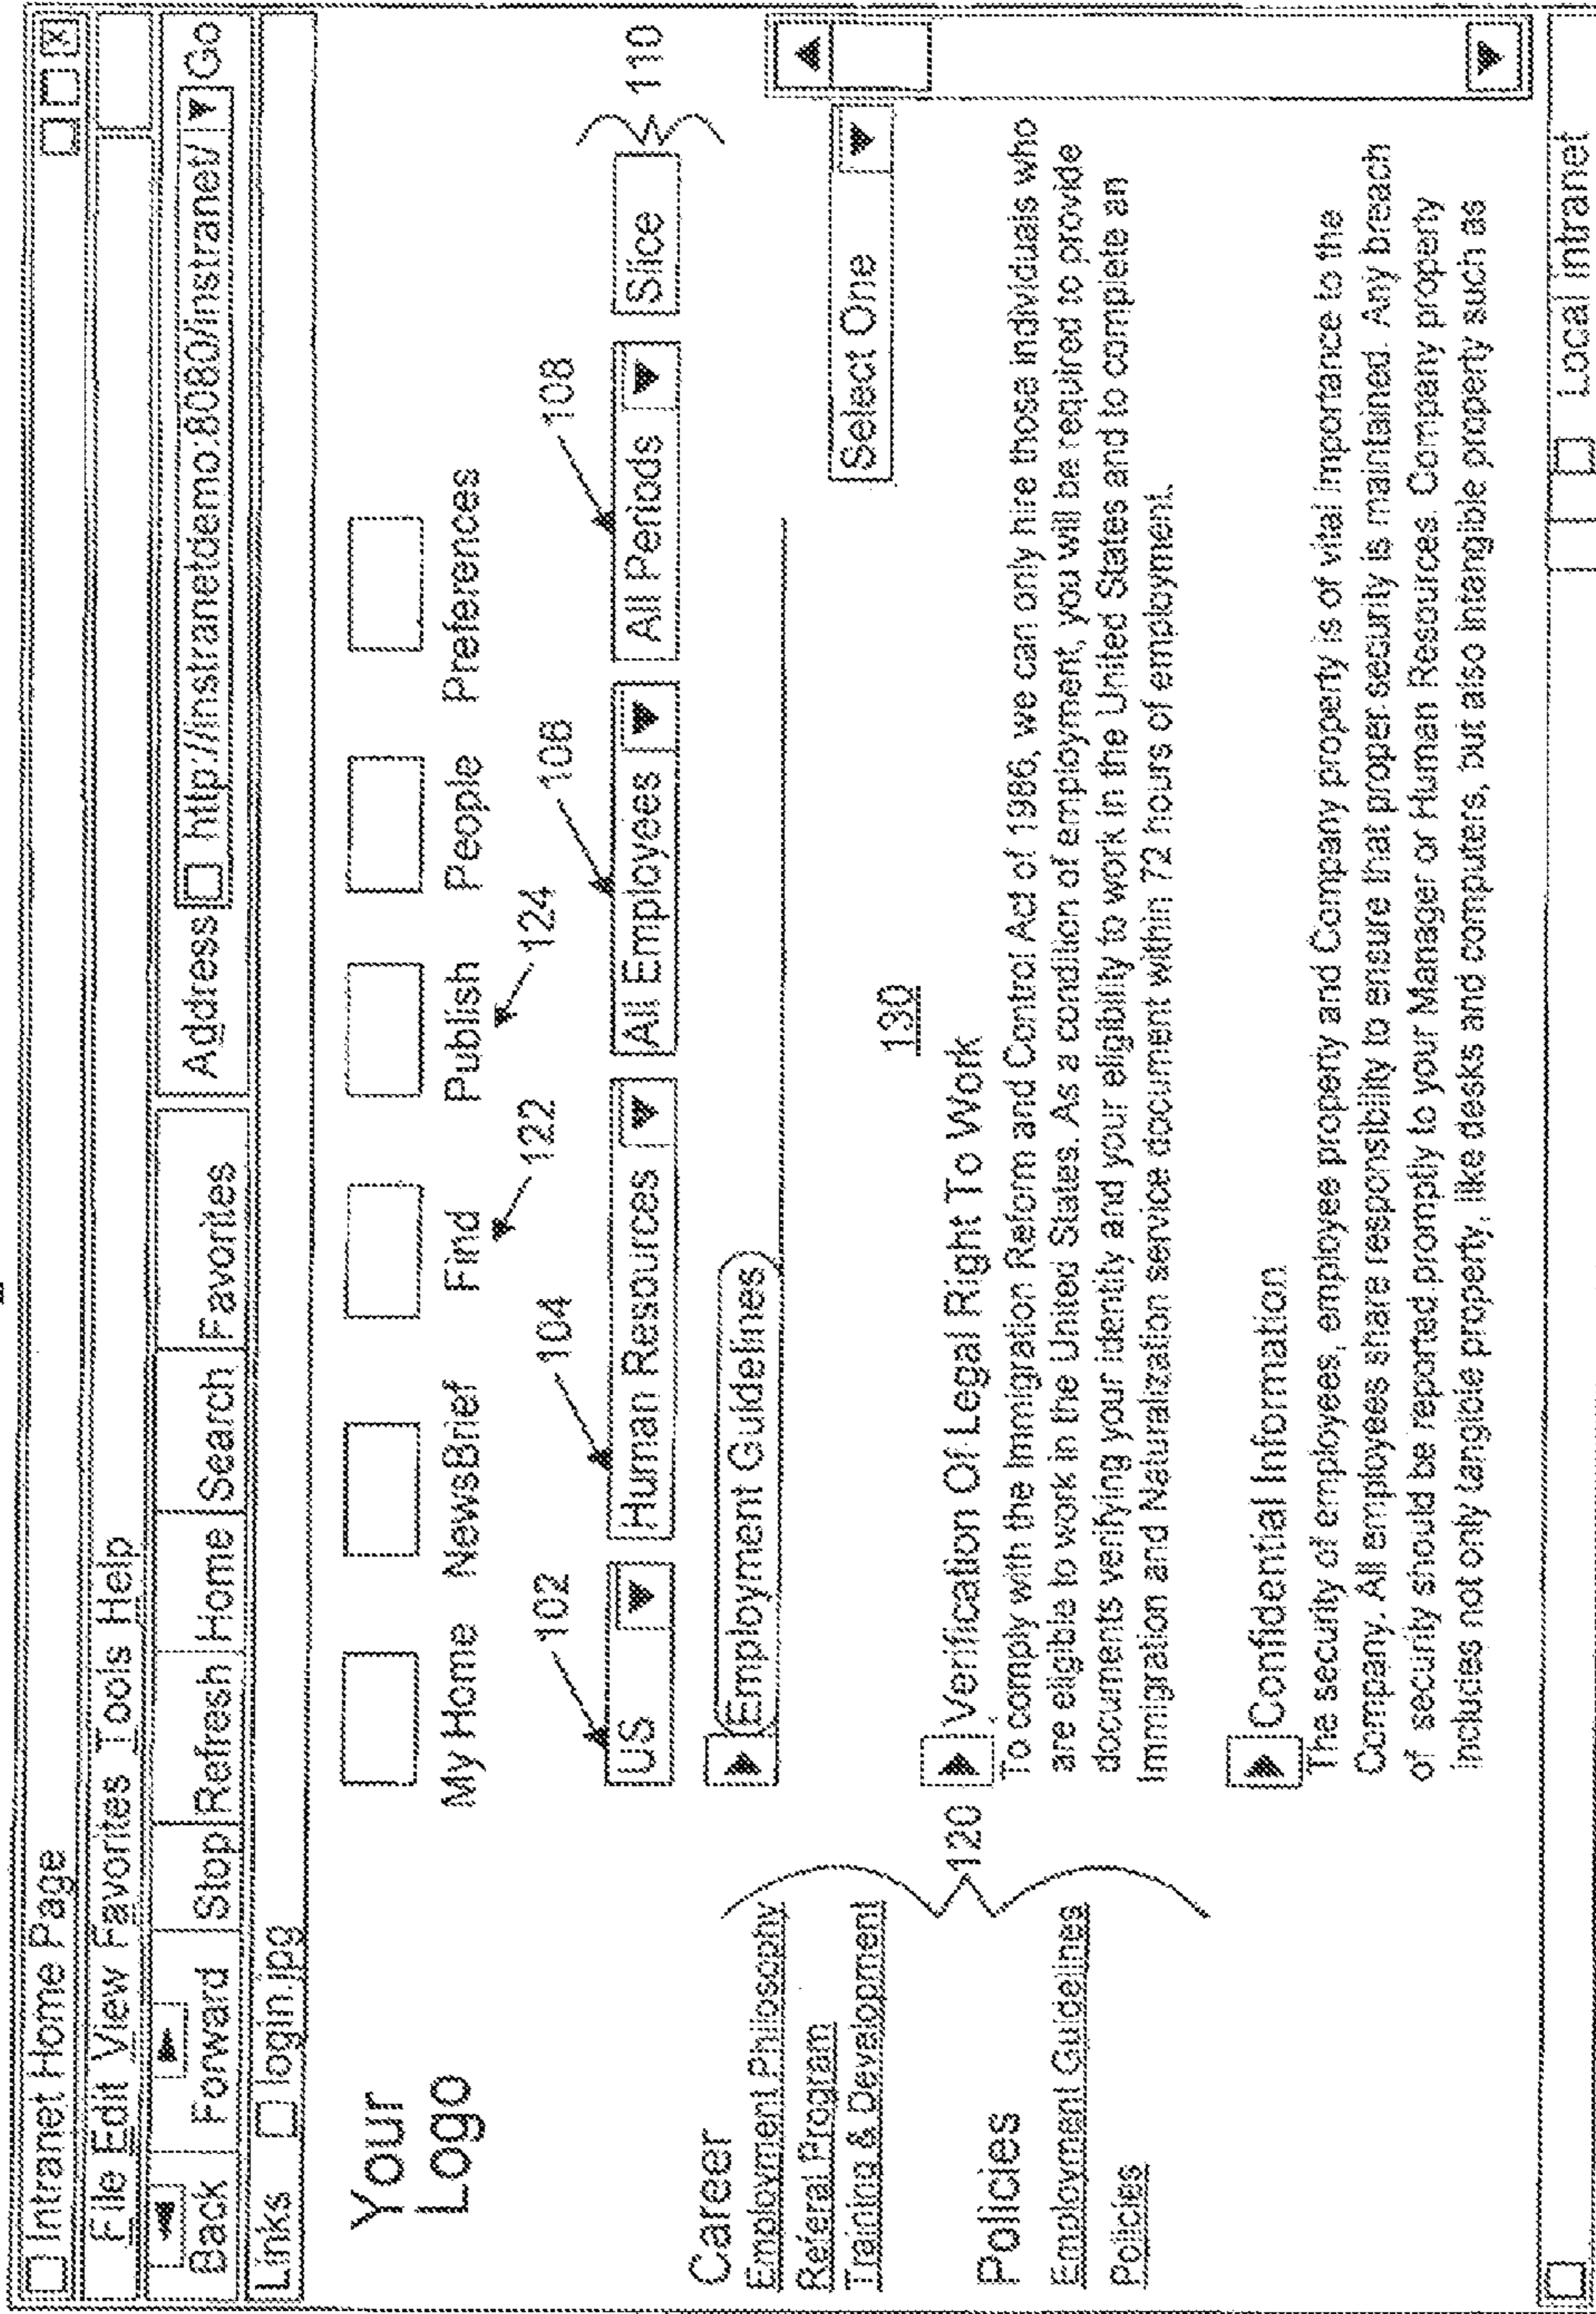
Intranet Home Page

File Edit View Favorites Tools Help

Back Forward Stop Refresh Home Search Favorites

Address http://instranetdemo:8080/instranet/ Go

Links login.jpg

Your Logo

My Home NewsBrief Find Publish People Preferences

122 124

102 104 106 108

US Human Resources All Employees All Periods Slice 110

Employment Guidelines

190

Select One

Career
Employment Philosophy
Referal Program
Training & Development

120

Policies
Employment Guidelines
Policies

Verification Of Legal Right To Work
To comply with the Immigration Reform and Control Act of 1986, we can only hire those individuals who are eligible to work in the United States. As a condition of employment, you will be required to provide documents verifying your identity and your eligibility to work in the United States and to complete an Immigration and Naturalization service document within 72 hours of employment.

Confidential Information
The security of employees, employee property and Company property is of vital importance to the Company. All employees share responsibility to ensure that proper security is maintained. Any breach of security should be reported promptly to your Manager or Human Resources. Company property includes not only tangible property, like desks and computers, but also intangible property such as

Local intranet